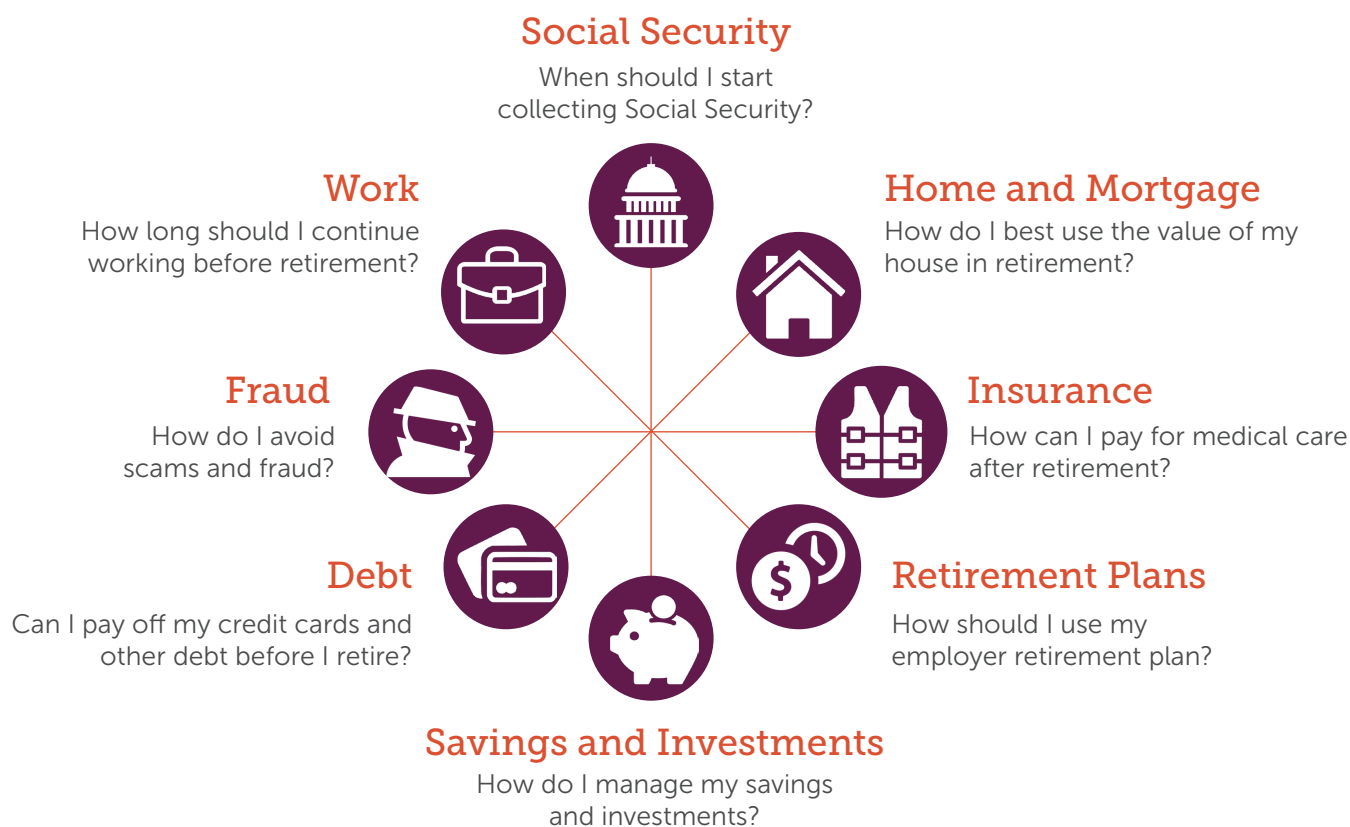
Social Security
When should I start collecting Social Security?

Work
How long should I continue working before retirement?

Home and Mortgage
How do I best use the value of my house in retirement?

Fraud
How do I avoid scams and fraud?

Insurance
How can I pay for medical care after retirement?

Debt
Can I pay off my credit cards and other debt before I retire?

$

Retirement Plans
How should I use my employer retirement plan?

Savings and Investments
How do I manage my savings and investments?